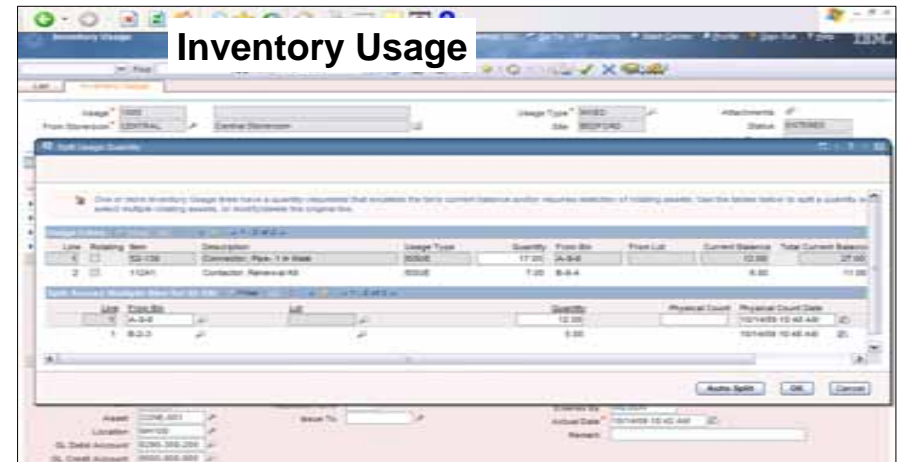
Inventory Usage

IBM

Usage: 1005
From Storeroom: CENTRAL
Central Storeroom
Usage Type: MIXED
Site: BEDFORD
Attachments
Status: ENTERED

Split Usage Quantity

One or more Inventory Usage lines have a quantity requested that exceeds the bins current balance and/or requires selection of rotating assets. Use the tables below to split a quantity or select multiple rotating assets, or modify/delete the original line.

Usage Lines

| Line | Rotating | Item | Description | Usage Type | Quantity | From Bin | From Lot | Current Balance | Total Current Balance |
|---|---|---|---|---|---|---|---|---|---|
| 1 | | 53-130 | Connector, Pwr, 1 in Male | ISSUE | 17.00 | A-9-8 | | 12.00 | 27.00 |
| 2 | | 11241 | Contactor, Renewal Kit | ISSUE | 7.00 | B-8-4 | | 6.00 | 11.00 |

Split Account: Multiple Bins for 53-130

| Line | From Bin | Lot | Quantity | Physical Count | Physical Count Date |
|---|---|---|---|---|---|
| 1 | A-9-8 | | 12.00 | | 10/14/09 10:40 AM |
| 1 | B-2-3 | | 5.00 | | 10/14/09 10:40 AM |

Auto Split
OK
Cancel

Asset: CONE-001
Location: SH100
GL Debit Account: 6280-350-200
GL Credit Account: 6600-800-900
Issue To:
Entered By:
Actual Date: 10/14/09 10:42 AM
Remark: